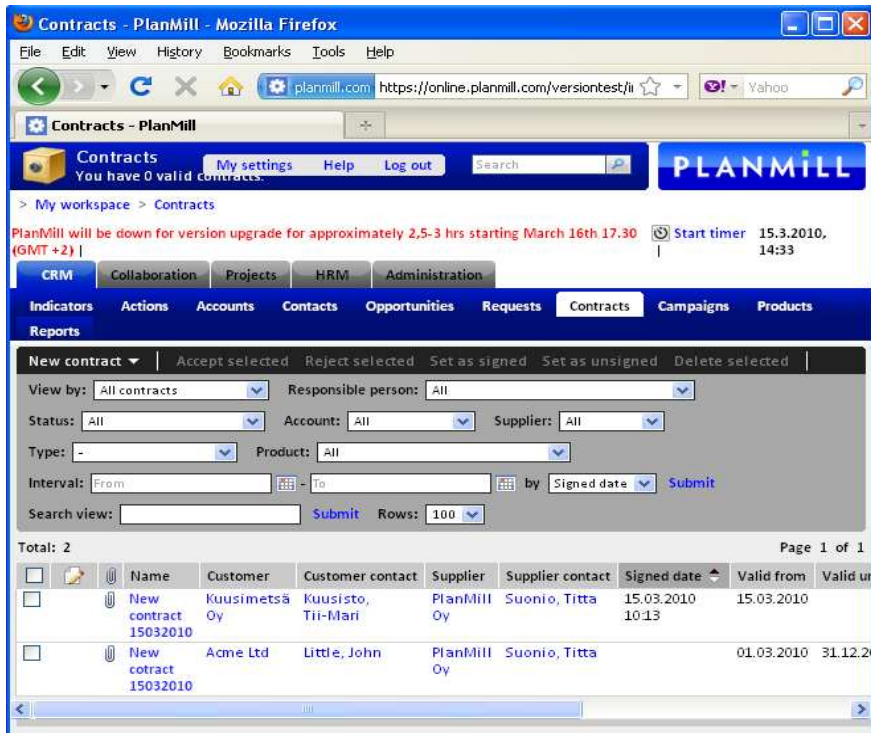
Contracts - PlanMill - Mozilla Firefox

File Edit View History Bookmarks Tools Help

planmill.com https://online.planmill.com/versiontest/i Yahoo

Contracts - PlanMill

Contracts
You have 0 valid contracts.

My settings Help Log out Search

PLANMILL

> My workspace > Contracts

PlanMill will be down for version upgrade for approximately 2,5-3 hrs starting March 16th 17.30 (GMT +2) |

Start timer | 15.3.2010, 14:33

CRM Collaboration Projects HRM Administration

Indicators Actions Accounts Contacts Opportunities Requests Contracts Campaigns Products Reports

New contract ▼ Accept selected Reject selected Set as signed Set as unsigned Delete selected

View by: All contracts Responsible person: All

Status: All Account: All Supplier: All

Type: - Product: All

Interval: From - To by Signed date Submit

Search view: Submit Rows: 100

Total: 2 Page 1 of 1

| | | | Name | Customer | Customer contact | Supplier | Supplier contact | Signed date | Valid from | Valid u |
|---|---|---|---|---|---|---|---|---|---|---|
| | | | New contract 15032010 | Kuusimetsä Oy | Kuusisto, Tii-Mari | PlanMill Oy | Suonio, Titta | 15.03.2010 10:13 | 15.03.2010 | |
| | | | New cotract 15032010 | Acme Ltd | Little, John | PlanMill Oy | Suonio, Titta | | 01.03.2010 | 31.12.2 |